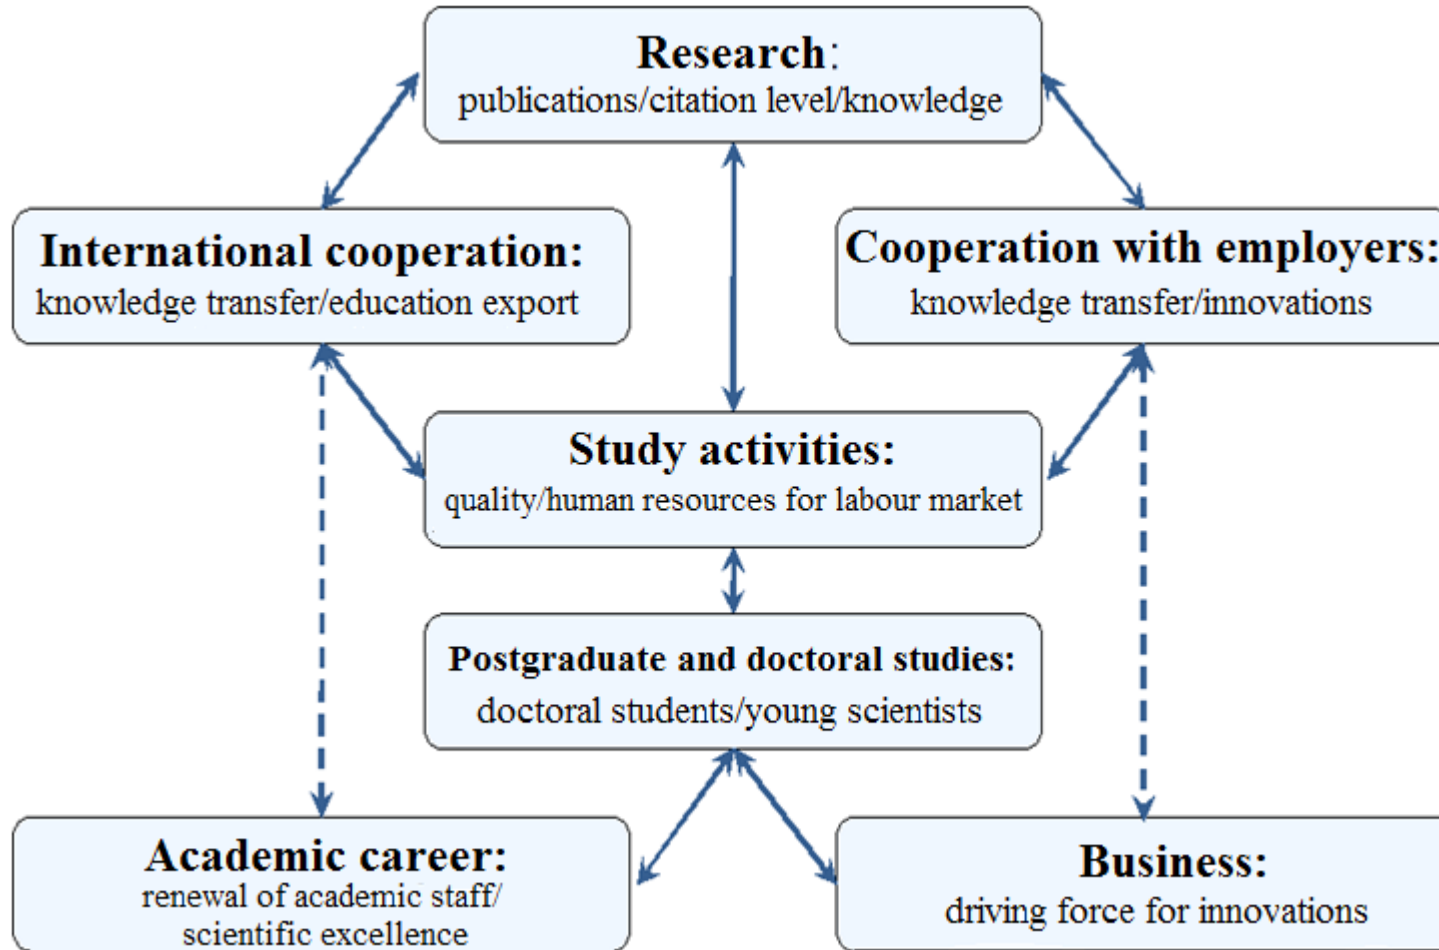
Research:
publications/citation level/knowledge

International cooperation:
knowledge transfer/education export

Cooperation with employers:
knowledge transfer/innovations

Study activities:
quality/human resources for labour market

Postgraduate and doctoral studies:
doctoral students/young scientists

Academic career:
renewal of academic staff/
scientific excellence

Business:
driving force for innovations